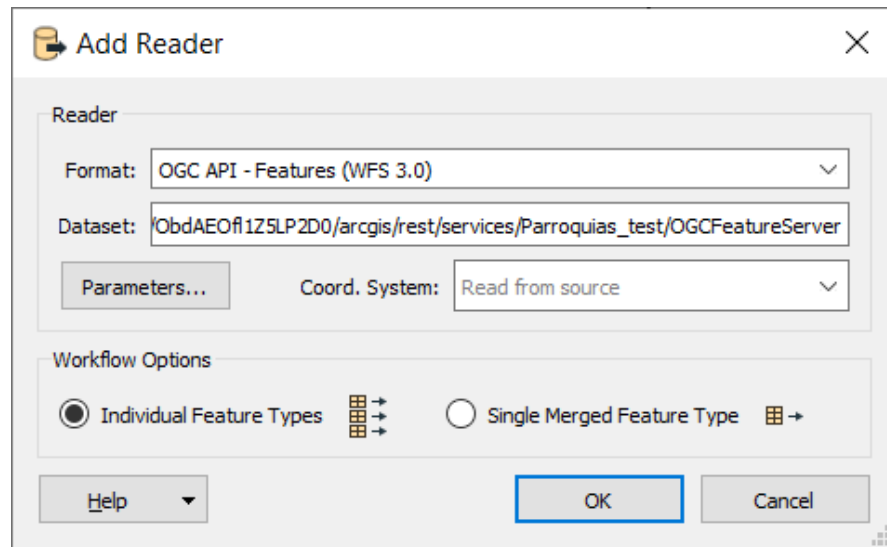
Add Reader

Reader

Format: OGC API - Features (WFS 3.0)

Dataset: /ObdAEOfl1Z5LP2D0/arcgis/rest/services/Parroquias_test/OGCFeatureServer

Parameters...

Coord. System: Read from source

Workflow Options

Individual Feature Types

Single Merged Feature Type

Help

OK

Cancel